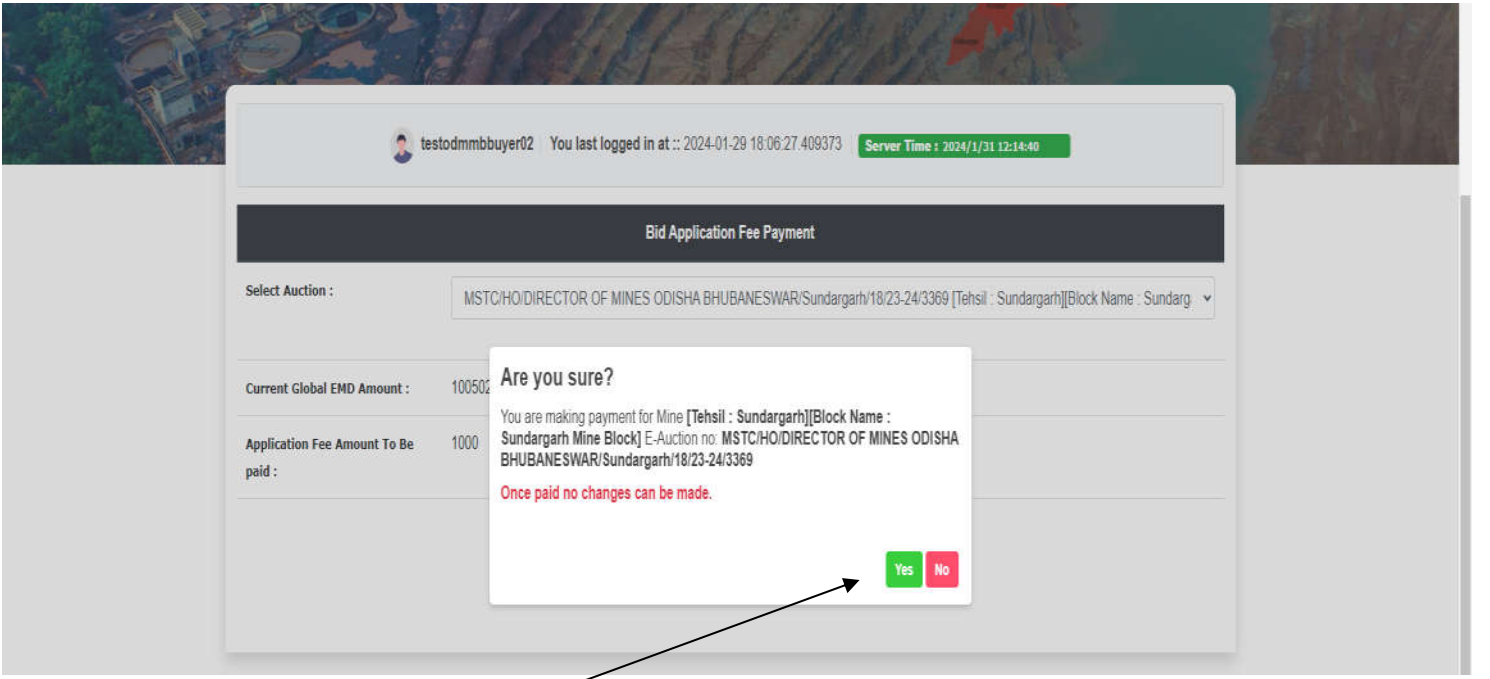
testodmmbbuyer02 | You last logged in at :: 2024-01-29 18:06:27.409373 | Server Time : 2024/1/31 12:14:40

Bid Application Fee Payment

Select Auction : MSTC/HO/DIRECTOR OF MINES ODISHA BHUBANESWAR/Sundargarh/18/23-24/3369 [Tehsil : Sundargarh][Block Name : Sundarg

Current Global EMD Amount : 100502

Application Fee Amount To Be paid : 1000

Are you sure?

You are making payment for Mine [Tehsil : Sundargarh][Block Name : Sundargarh Mine Block] E-Auction no: MSTC/HO/DIRECTOR OF MINES ODISHA BHUBANESWAR/Sundargarh/18/23-24/3369

Once paid no changes can be made.

Yes No